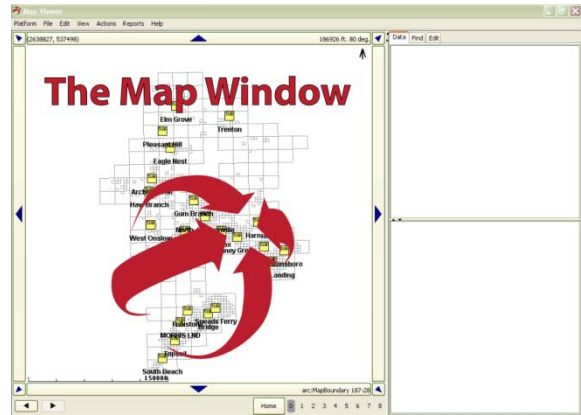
Map Viewer

Platform File Edit View Actions Reports Help

(2639827, 537498)

186926 ft. 80 deg.

Data Find Edit

The Map Window

Elm Grove

Trenton

Pleasant Hill

Eagle Nest

Arch

Hay Branch

Gum Branch

West Onslow

North

Harm

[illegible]ney Gr

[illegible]sboro

Landing

Holly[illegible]

Sneads Ferry

Bridge

MORRIS LND

Topsail

South Beach

150000

arc:MapBoundary 187-28

Home 1 2 3 4 5 6 7 8